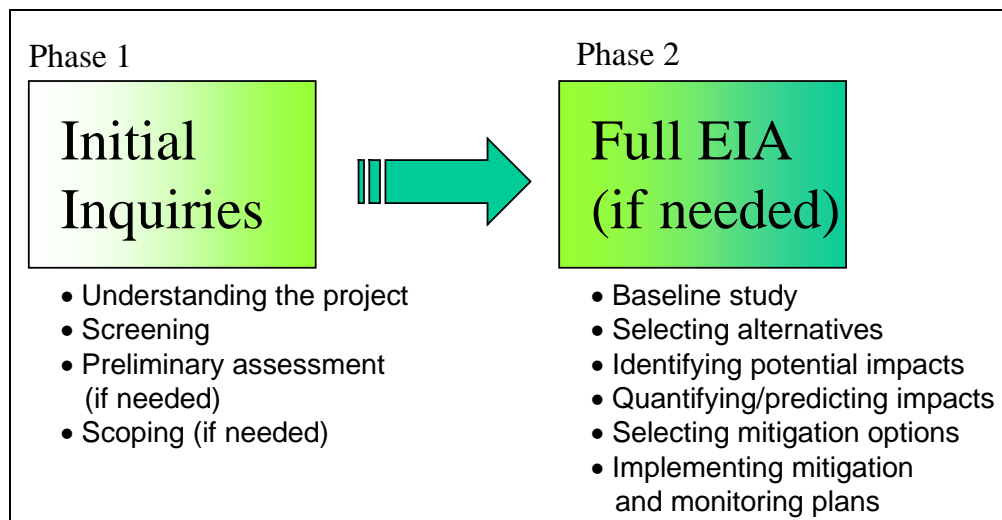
Phase 1

Initial Inquiries

- Understanding the project
- Screening
- Preliminary assessment (if needed)
- Scoping (if needed)

Phase 2

Full EIA (if needed)

- Baseline study
- Selecting alternatives
- Identifying potential impacts
- Quantifying/predicting impacts
- Selecting mitigation options
- Implementing mitigation and monitoring plans